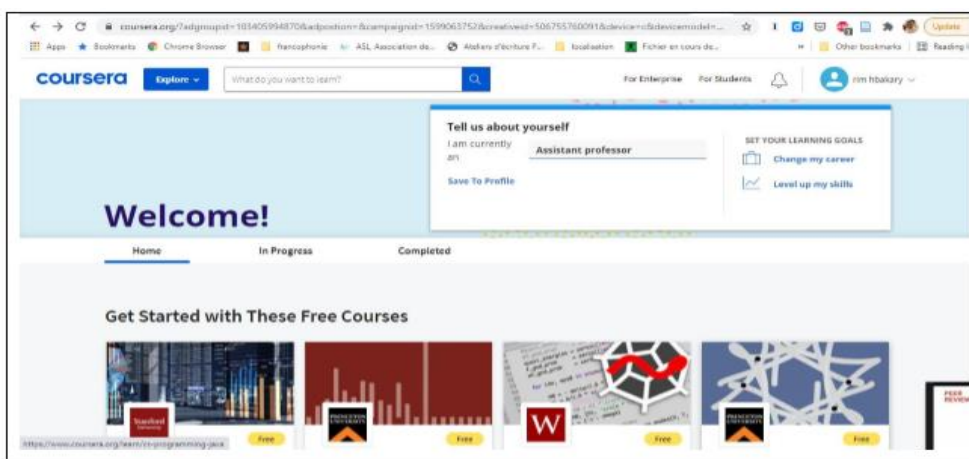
coursera.org/?adgroupid=103405994870&adposition=&campaignid=1599063752&creativeid=506755760091&device=c&devicemodel=...

Apps Bookmarks Chrome Browser francophonie ASL Association de... Ateliers d'écriture F... localisation Fichier en cours de... Other bookmarks Reading list

Update

coursera Explore What do you want to learn? For Enterprise For Students rim hbakary

Tell us about yourself

I am currently an Assistant professor

Save To Profile

SET YOUR LEARNING GOALS

Change my career

Level up my skills

Welcome!

Home In Progress Completed

Get Started with These Free Courses

Stanford University

PRINCETON UNIVERSITY

W

PRINCETON UNIVERSITY

Free Free Free Free

https://www.coursera.org/learn/cs-programming-java